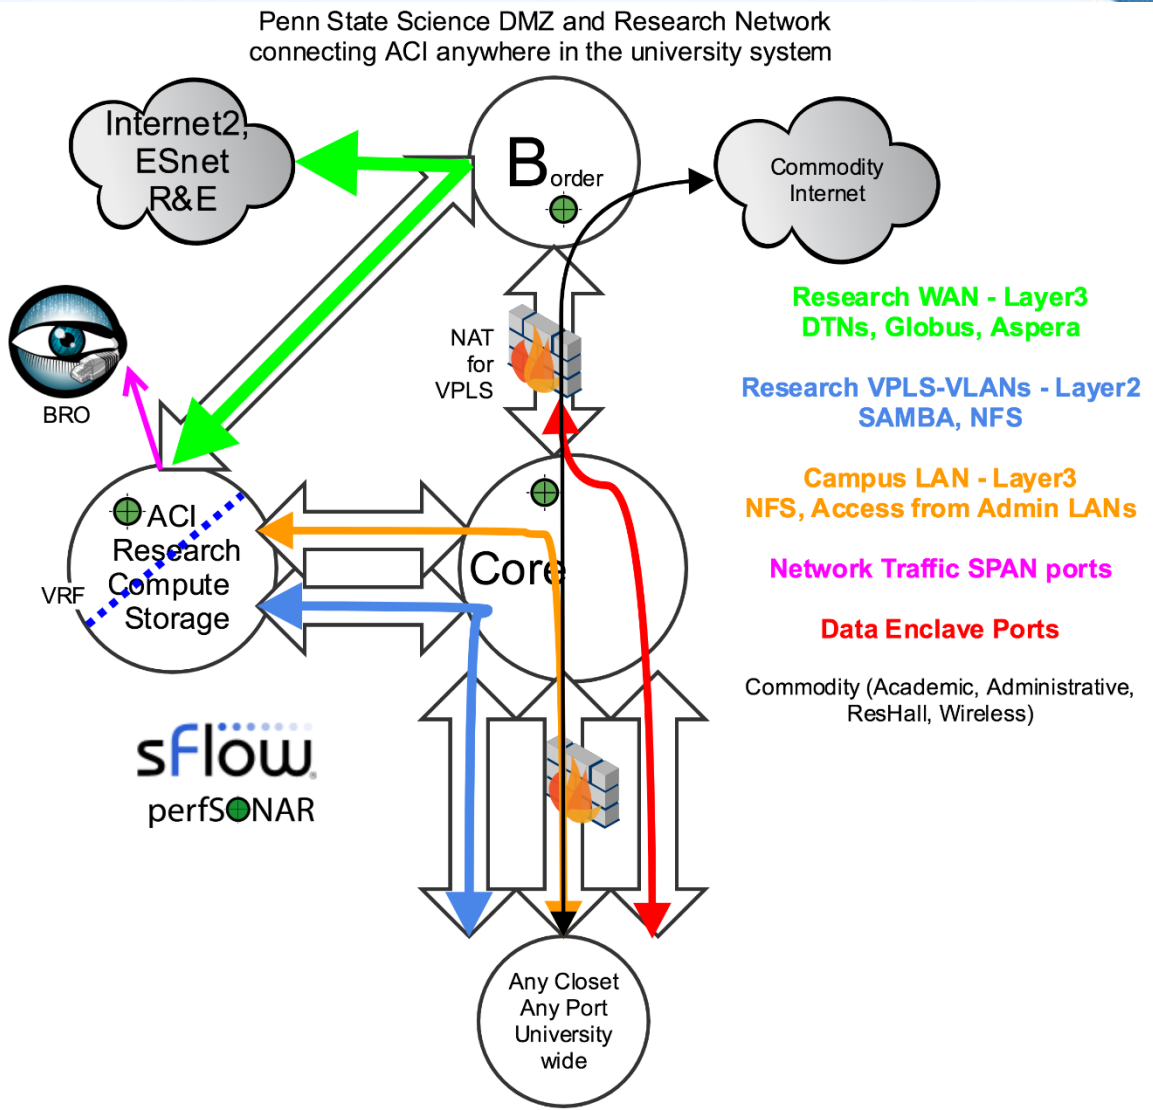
Penn State Science DMZ and Research Network connecting ACI anywhere in the university system

Internet2, ESnet R&E

Border

Commodity Internet

BRO

NAT for VPLS

Research WAN - Layer3
DTNs, Globus, Aspera

Research VPLS-VLANs - Layer2
SAMBA, NFS

Campus LAN - Layer3
NFS, Access from Admin LANs

Network Traffic SPAN ports

Data Enclave Ports

Commodity (Academic, Administrative, ResHall, Wireless)

ACI Research Compute Storage

VRF

Core

sFlow

perfSONAR

Any Closet Any Port University wide